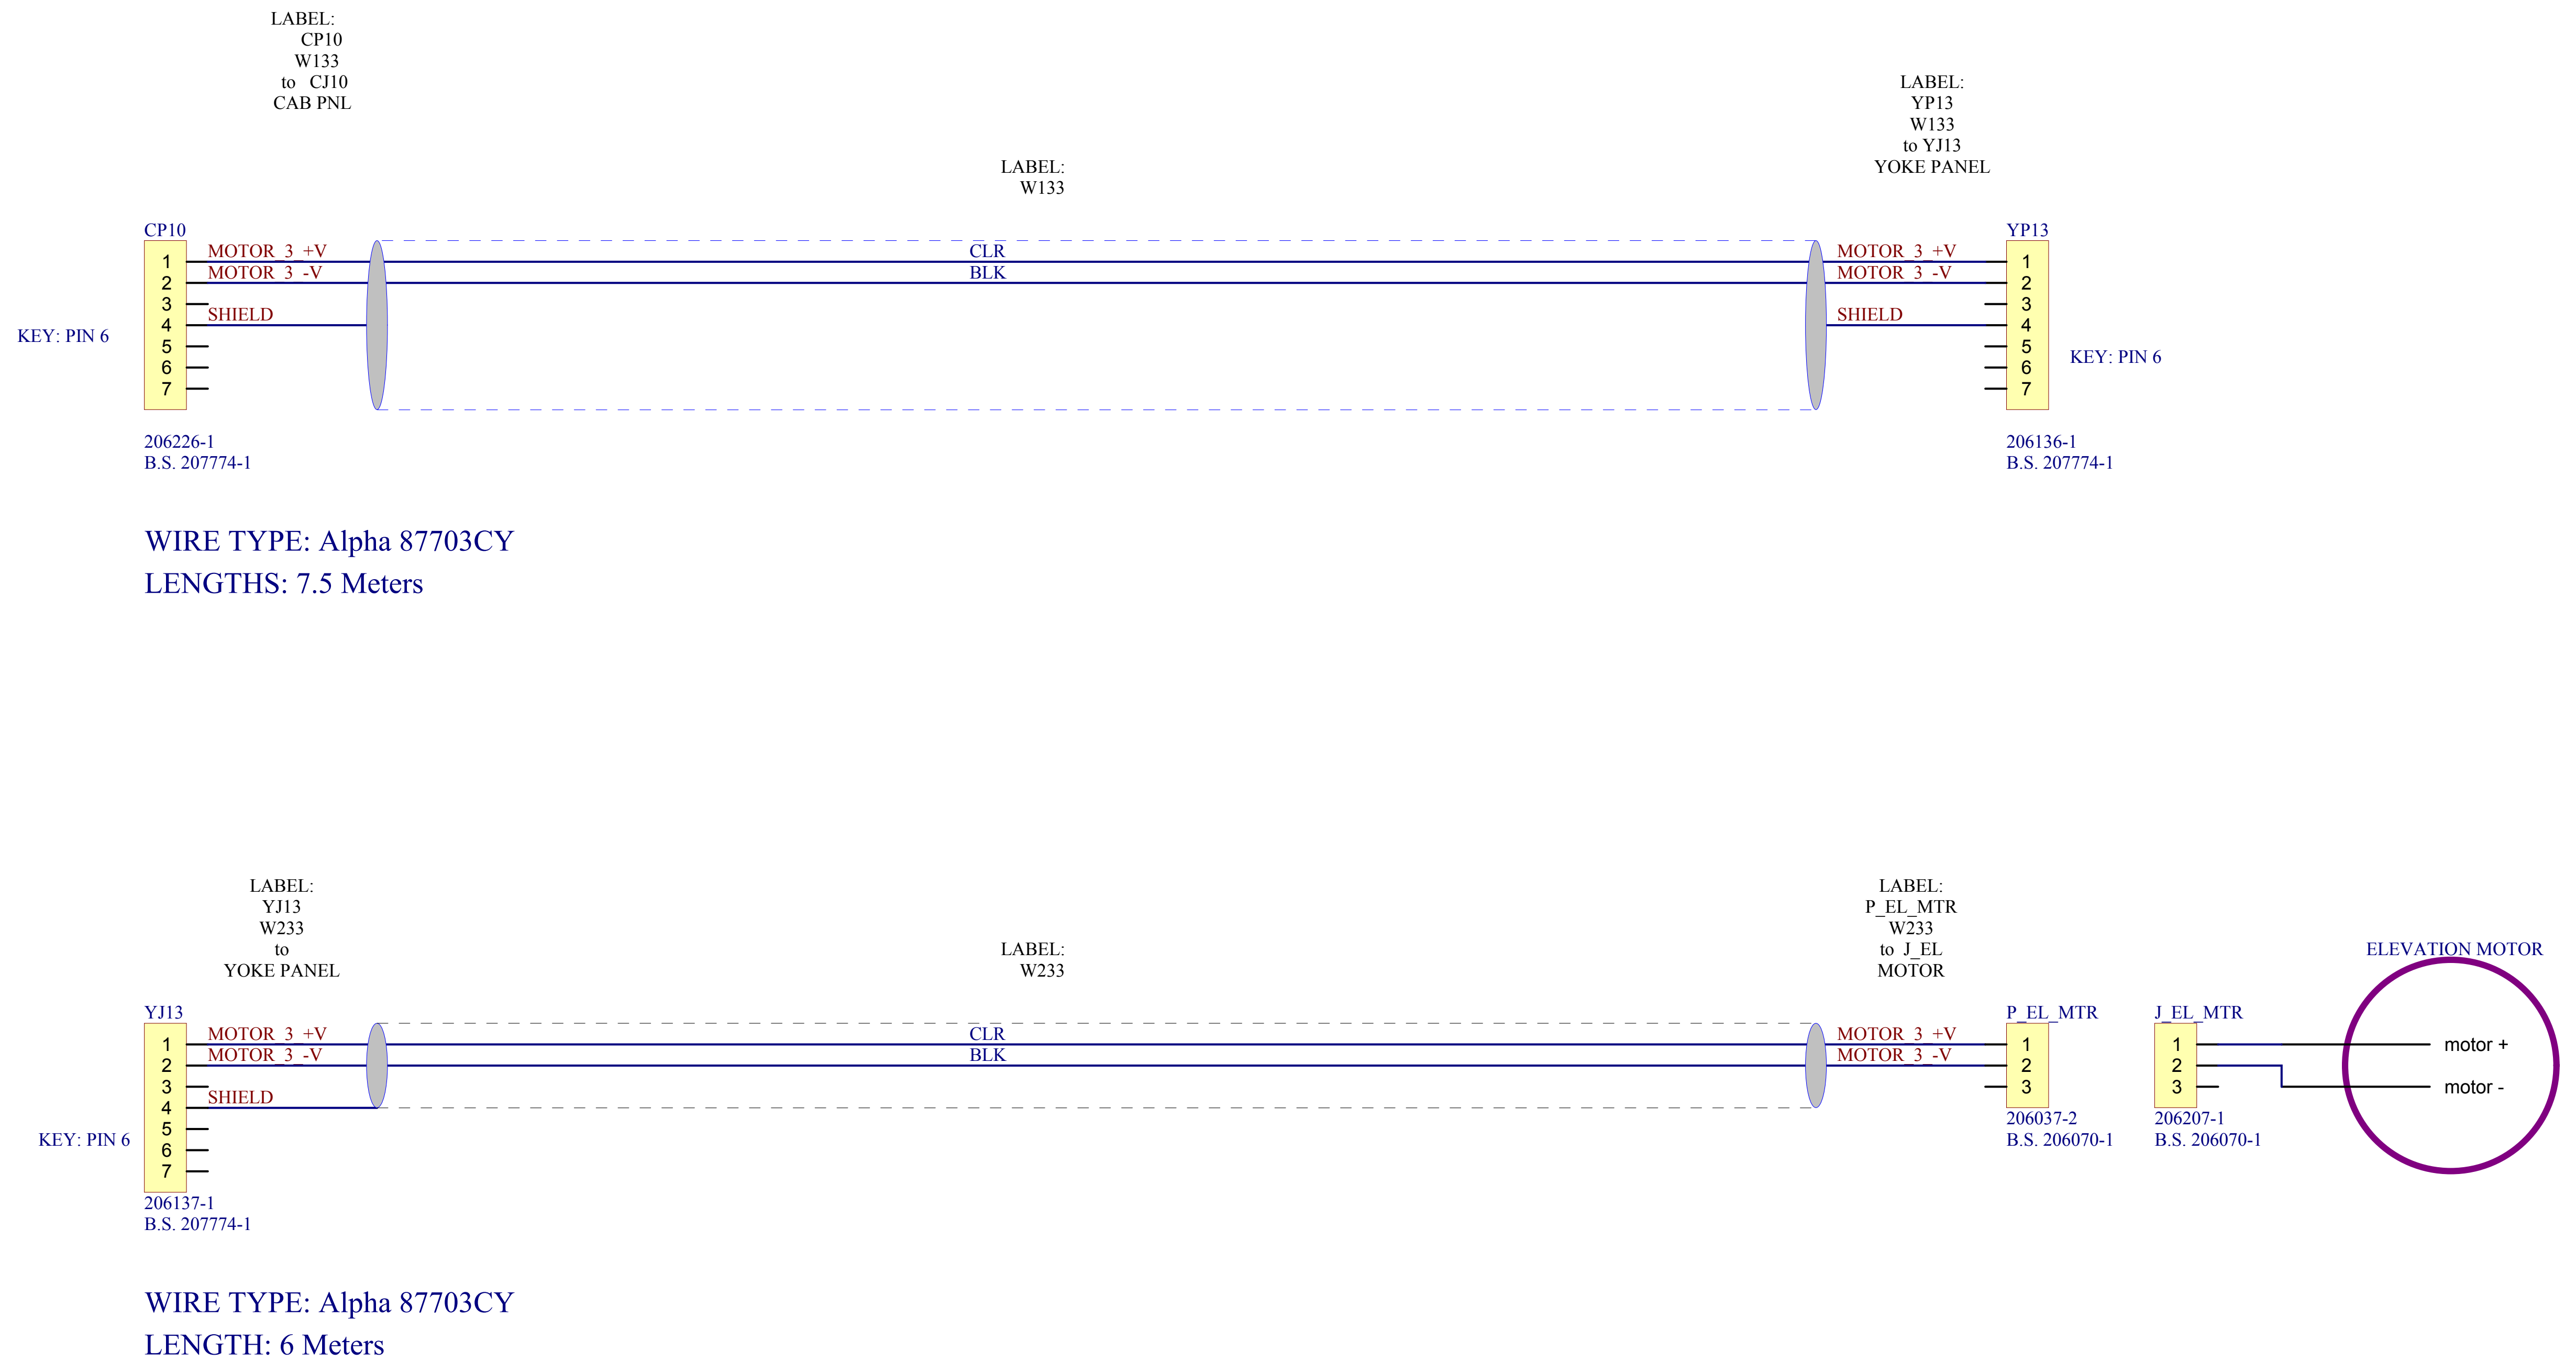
LABEL:
CP10
W133
to CJ10
CAB PNL

LABEL:
YP13
W133
to YJ13
YOKE PANEL

LABEL:
W133

CP10
1
2
3
4
5
6
7
MOTOR_3_+V
MOTOR_3_-V
SHIELD
KEY: PIN 6

CLR
BLK

MOTOR_3_+V
MOTOR_3_-V
SHIELD

YP13
1
2
3
4
5
6
7
KEY: PIN 6

206226-1
B.S. 207774-1

206136-1
B.S. 207774-1

WIRE TYPE: Alpha 87703CY
LENGTHS: 7.5 Meters

LABEL:
YJ13
W233
to
YOKE PANEL

LABEL:
W233

LABEL:
P_EL_MTR
W233
to J_EL
MOTOR

ELEVATION MOTOR

YJ13
1
2
3
4
5
6
7
MOTOR_3_+V
MOTOR_3_-V
SHIELD
KEY: PIN 6

CLR
BLK

MOTOR_3_+V
MOTOR_3_-V

P_EL_MTR
1
2
3

J_EL_MTR
1
2
3

motor +
motor -

206037-2
B.S. 206070-1

206207-1
B.S. 206070-1

206137-1
B.S. 207774-1

WIRE TYPE: Alpha 87703CY
LENGTH: 6 Meters